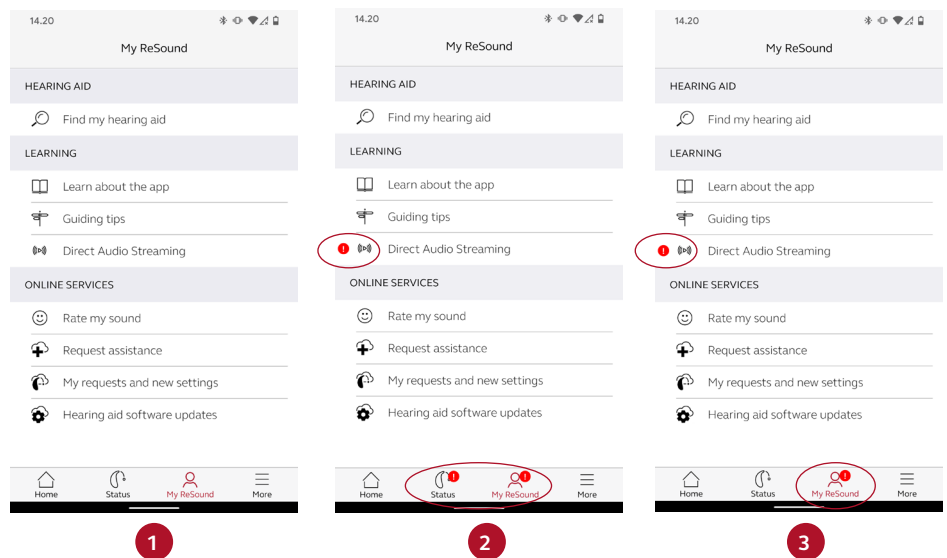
14.20

My ReSound

HEARING AID

Find my hearing aid

LEARNING

Learn about the app

Guiding tips

Direct Audio Streaming

ONLINE SERVICES

Rate my sound

Request assistance

My requests and new settings

Hearing aid software updates

Home Status My ReSound More

1

14.20

My ReSound

HEARING AID

Find my hearing aid

LEARNING

Learn about the app

Guiding tips

! Direct Audio Streaming

ONLINE SERVICES

Rate my sound

Request assistance

My requests and new settings

Hearing aid software updates

Home Status My ReSound More

2

14.20

My ReSound

HEARING AID

Find my hearing aid

LEARNING

Learn about the app

Guiding tips

! Direct Audio Streaming

ONLINE SERVICES

Rate my sound

Request assistance

My requests and new settings

Hearing aid software updates

Home Status My ReSound More

3